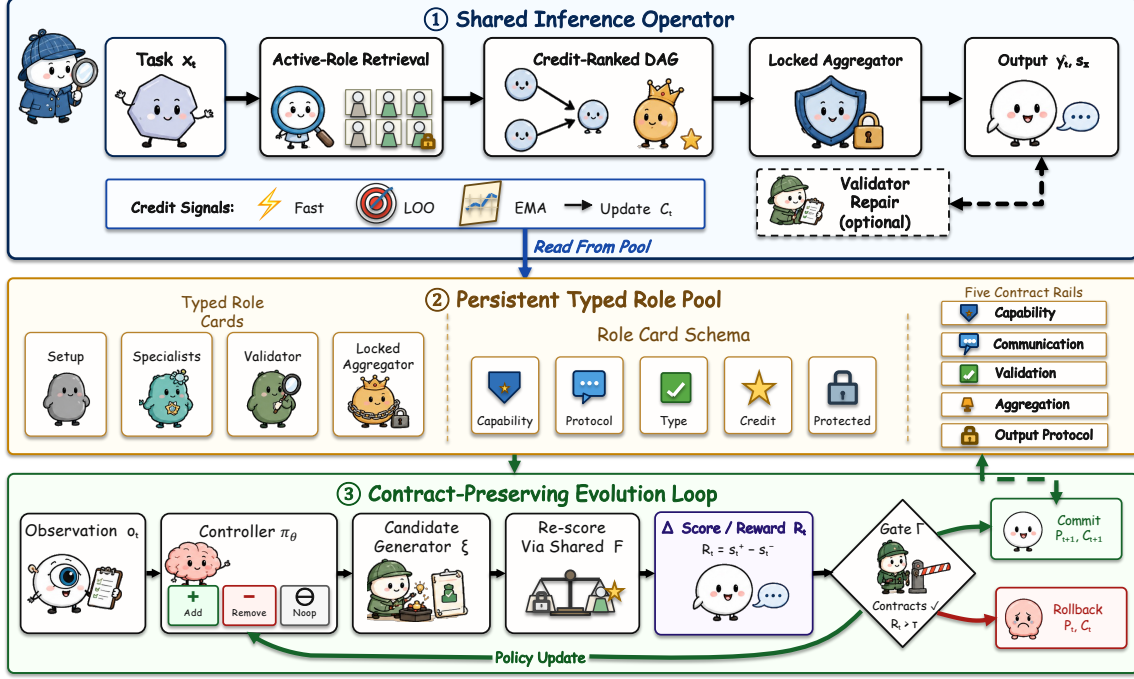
① Shared Inference Operator

Task $x_t$

Active-Role Retrieval

Credit-Ranked DAG

Locked Aggregator

Output $y_t$, $s_t$

Credit Signals: Fast LOO EMA → Update $C_t$

Validator Repair (optional)

Read From Pool

② Persistent Typed Role Pool

Typed Role Cards

Setup

Specialists

Validator

Locked Aggregator

Role Card Schema

Capability

Protocol

Type

Credit

Protected

Five Contract Rails

Capability

Communication

Validation

Aggregation

Output Protocol

③ Contract-Preserving Evolution Loop

Observation $o_t$

Controller $\pi_\theta$

+ Add

− Remove

Noop

Candidate Generator $\xi$

Re-score Via Shared F

Δ Score / Reward $R_t$

$R_t = s_t^+ - s_t^-$

Gate Γ

Contracts ✓

$R_t > \tau$

Commit $P_{t+1}$, $C_{t+1}$

Rollback $P_t$, $C_t$

Policy Update